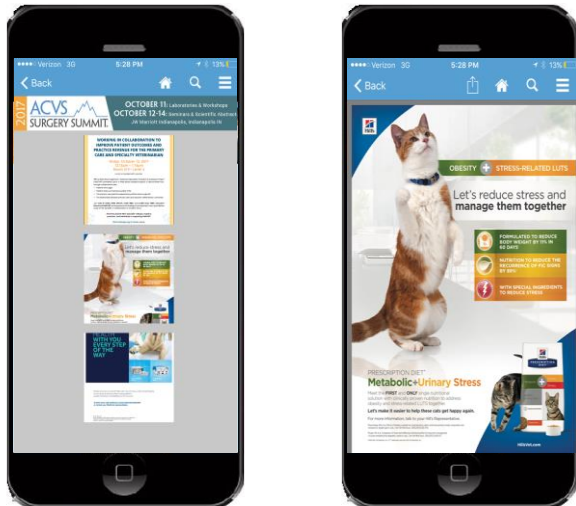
●●●●○ Verizon 3G 5:28 PM 13%

Back

2017 ACVS SURGERY SUMMIT

OCTOBER 11: Laboratories & Workshops
OCTOBER 12-14: Seminars & Scientific Abstracts
JW Marriott Indianapolis, Indianapolis IN

WORKING IN COLLABORATION TO IMPROVE PATIENT OUTCOMES AND PRACTICE REVENUE FOR THE PRIMARY CARE AND SPECIALTY VETERINARIAN

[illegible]

Let's reduce stress and manage them together

WITH YOU EVERY STEP OF THE WAY

●●●●○ Verizon 3G 5:28 PM 13%

Back

Hill's

OBESITY + STRESS-RELATED LUTS

Let's reduce stress and manage them together

FORMULATED TO REDUCE BODY WEIGHT BY 11% IN 60 DAYS

NUTRITION TO REDUCE THE RECURRENCE OF FIC SIGNS BY 89%

WITH SPECIAL INGREDIENTS TO REDUCE STRESS

PRESCRIPTION DIET
Metabolic+Urinary Stress

Meet the FIRST and ONLY single nutritional solution with clinically proven nutrition to address obesity and stress-related LUTS together.

Let's make it easier to help these cats get happy again.

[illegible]

HillsVet.com